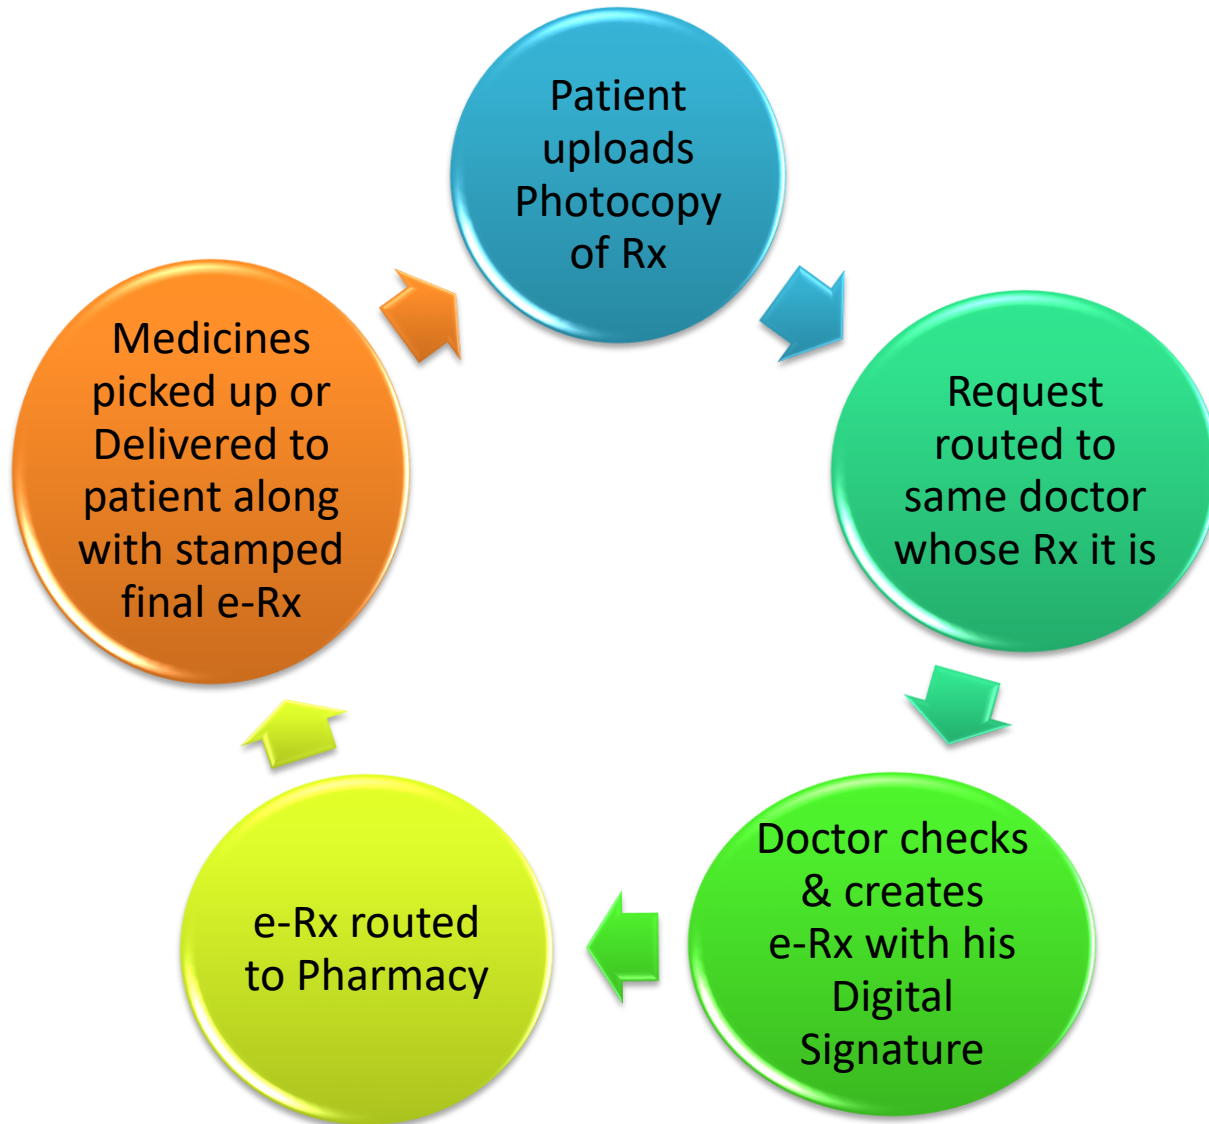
Patient uploads Photocopy of Rx

Request routed to same doctor whose Rx it is

Doctor checks & creates e-Rx with his Digital Signature

e-Rx routed to Pharmacy

Medicines picked up or Delivered to patient along with stamped final e-Rx